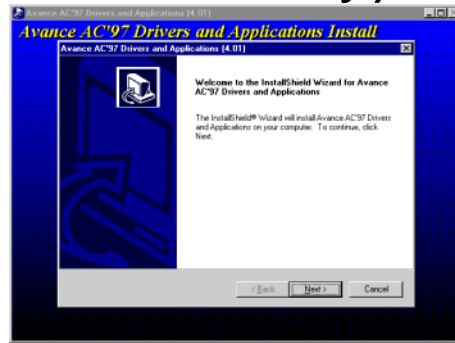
Avance AC'97 Drivers and Applications (4.01)

Avance AC'97 Drivers and Applications Install

Avance AC'97 Drivers and Applications (4.01)

Welcome to the InstallShield Wizard for Avance AC'97 Drivers and Applications

The InstallShield® Wizard will install Avance AC'97 Drivers and Applications on your computer. To continue, click Next.

< Back

Next >

Cancel